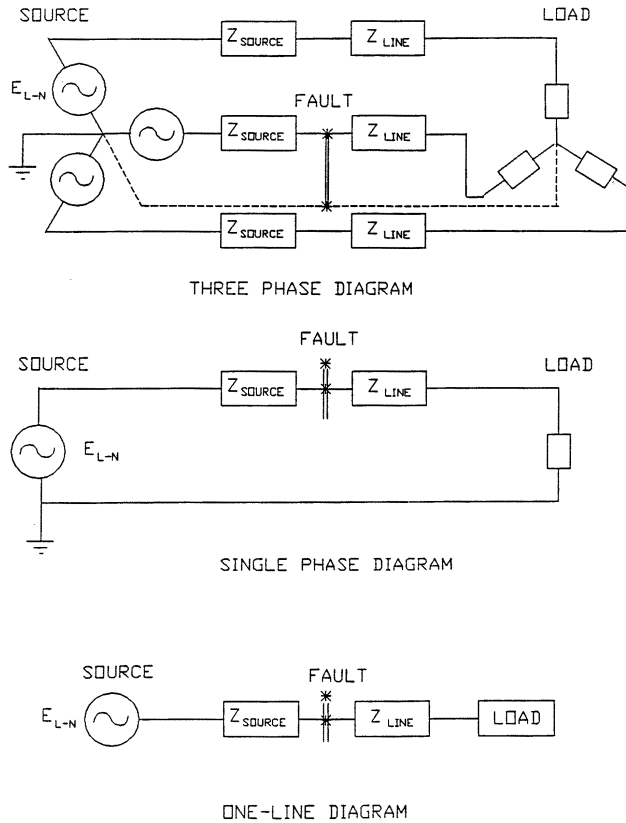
SOURCE

LOAD

$E_{L-N}$

$Z_{SOURCE}$

$Z_{LINE}$

FAULT

$Z_{SOURCE}$

$Z_{LINE}$

$Z_{SOURCE}$

$Z_{LINE}$

THREE PHASE DIAGRAM

FAULT

SOURCE

LOAD

$Z_{SOURCE}$

$Z_{LINE}$

$E_{L-N}$

SINGLE PHASE DIAGRAM

SOURCE

FAULT

$E_{L-N}$

$Z_{SOURCE}$

$Z_{LINE}$

LOAD

ONE-LINE DIAGRAM